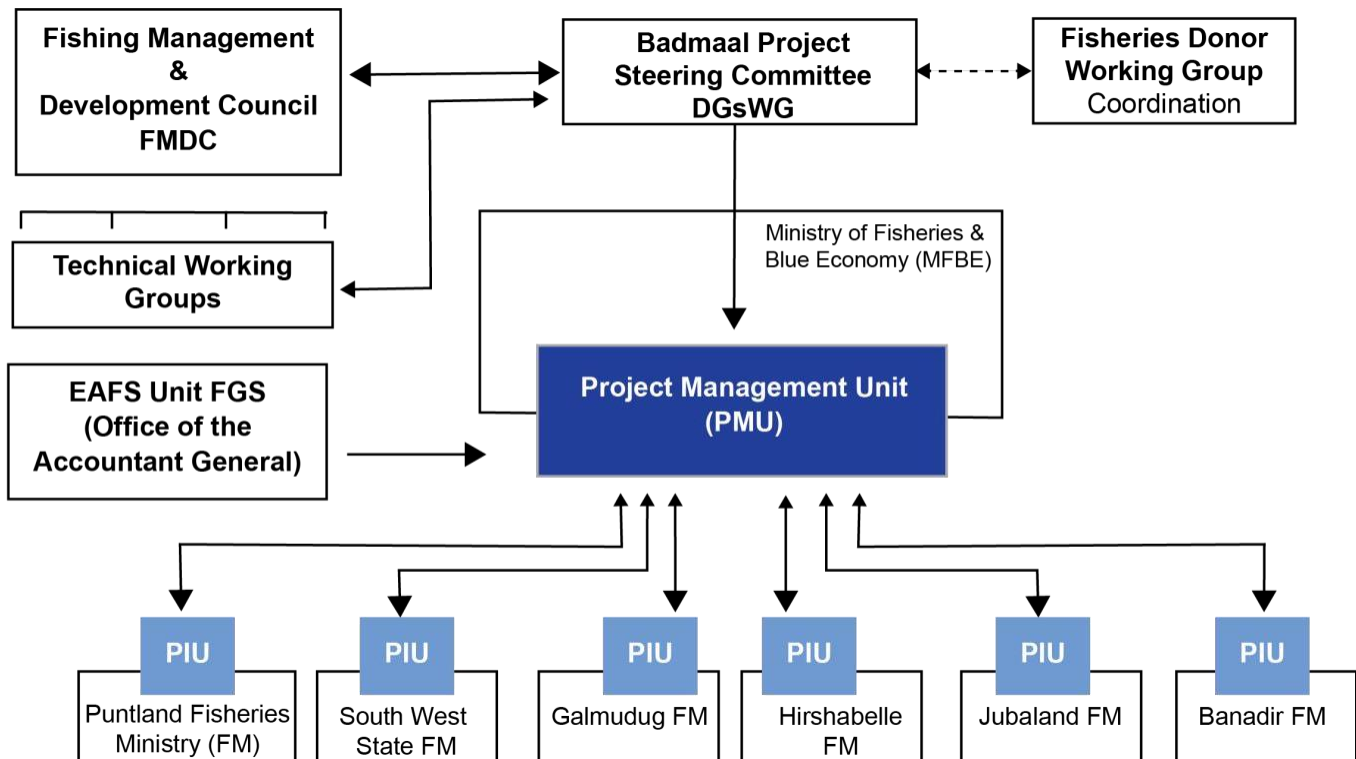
Fishing Management & Development Council FMDC

Badmaal Project Steering Committee DGsWG

Fisheries Donor Working Group Coordination

Technical Working Groups

Ministry of Fisheries & Blue Economy (MFBE)

EAFS Unit FGS (Office of the Accountant General)

Project Management Unit (PMU)

PIU
Puntland Fisheries Ministry (FM)

PIU
South West State FM

PIU
Galmudug FM

PIU
Hirshabelle FM

PIU
Jubaland FM

PIU
Banadir FM